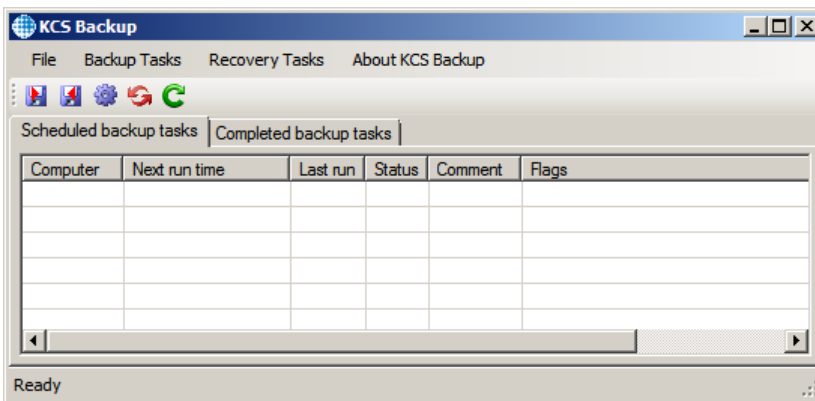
KCS Backup

File Backup Tasks Recovery Tasks About KCS Backup

Scheduled backup tasks | Completed backup tasks

| Computer | Next run time | Last run | Status | Comment | Flags |
|---|---|---|---|---|---|
| | | | | | |

Ready